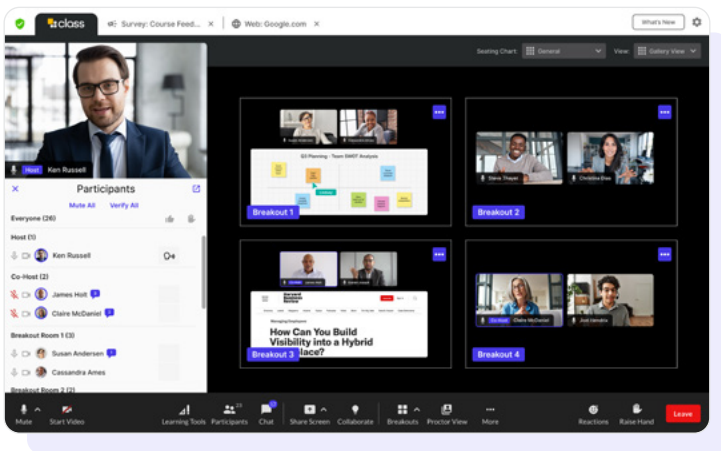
class
Survey: Course Feed... ×
Web: Google.com ×
What's New

Seating Chart: General
View: Gallery View

Host Ken Russell

Participants
Mute All Verify All
Everyone (26)
Host (1)
Ken Russell
Co-Host (2)
James Holt
Claire McDaniel
Breakout Room 1 (3)
Susan Andersen
Cassandra Ames
Breakout Room 2 (2)

Q3 Planning - Team SWOT Analysis
Breakout 1

Steve Thayer
Christine Elias
Breakout 2

Harvard Business Review
How Can You Build Visibility into a Hybrid Workplace?
Breakout 3

Claire McDaniel
Breakout 4

Mute
Start Video
Learning Tools
Participants
Chat
Share Screen
Collaborate
Breakouts
Proctor View
More
Reactions
Raise Hand
Leave